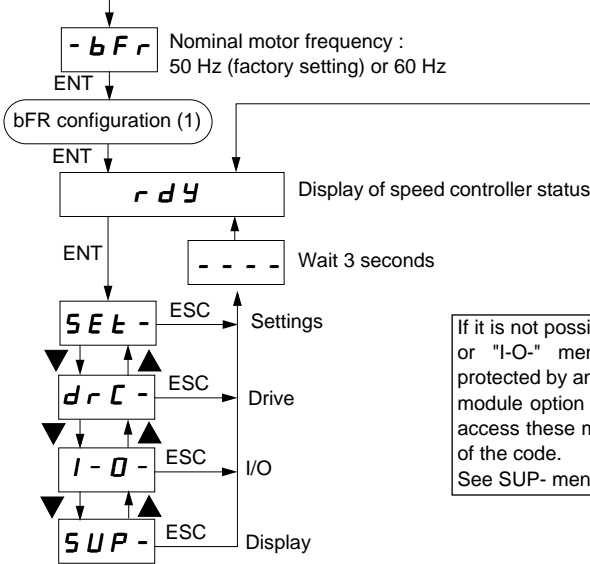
-bFr
Nominal motor frequency : 50 Hz (factory setting) or 60 Hz

ENT

bFR configuration (1)

ENT

rdY
Display of speed controller status

ENT

----
Wait 3 seconds

SEt-
ESC
Settings

drC-
ESC
Drive

I-O-
ESC
I/O

SUP-
ESC
Display

If it is not possi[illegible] or "I-O-" men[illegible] protected by an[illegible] module option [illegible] access these m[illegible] of the code. See SUP- men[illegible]